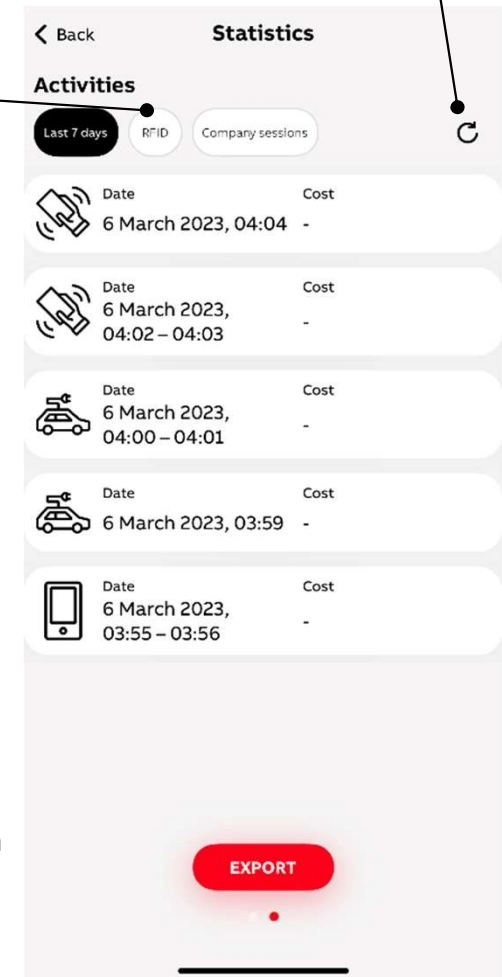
< Back

Statistics

Activities

Last 7 days

RFID

Company sessions

Date
6 March 2023, 04:04

Cost
-

Date
6 March 2023, 04:02 – 04:03

Cost
-

Date
6 March 2023, 04:00 – 04:01

Cost
-

Date
6 March 2023, 03:59

Cost
-

Date
6 March 2023, 03:55 – 03:56

Cost
-

EXPORT